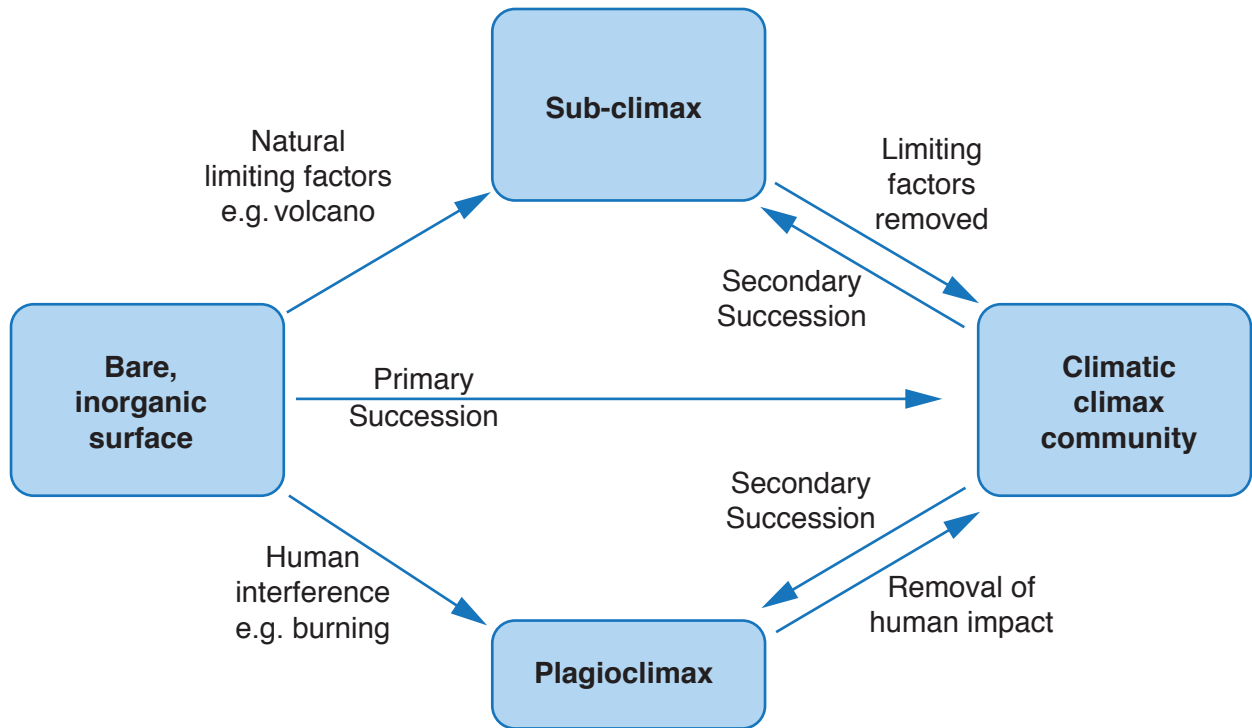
Sub-climax

Natural limiting factors e.g. volcano

Limiting factors removed

Secondary Succession

Bare, inorganic surface

Primary Succession

Climatic climax community

Secondary Succession

Human interference e.g. burning

Removal of human impact

Plagioclimax